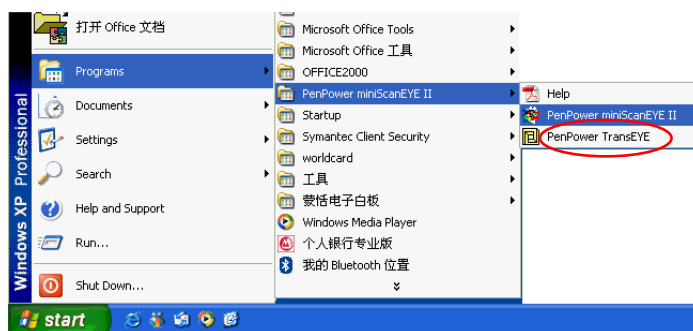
打开 Office 文档
Programs
Documents
Settings
Search
Help and Support
Run...
Shut Down...

Windows XP Professional

Microsoft Office Tools
Microsoft Office 工具
OFFICE2000
PenPower miniScanEYE II
Startup
Symantec Client Security
worldcard
工具
蒙恬电子白板
Windows Media Player
个人银行专业版
我的 Bluetooth 位置

Help
PenPower miniScanEYE II
PenPower TransEYE

start